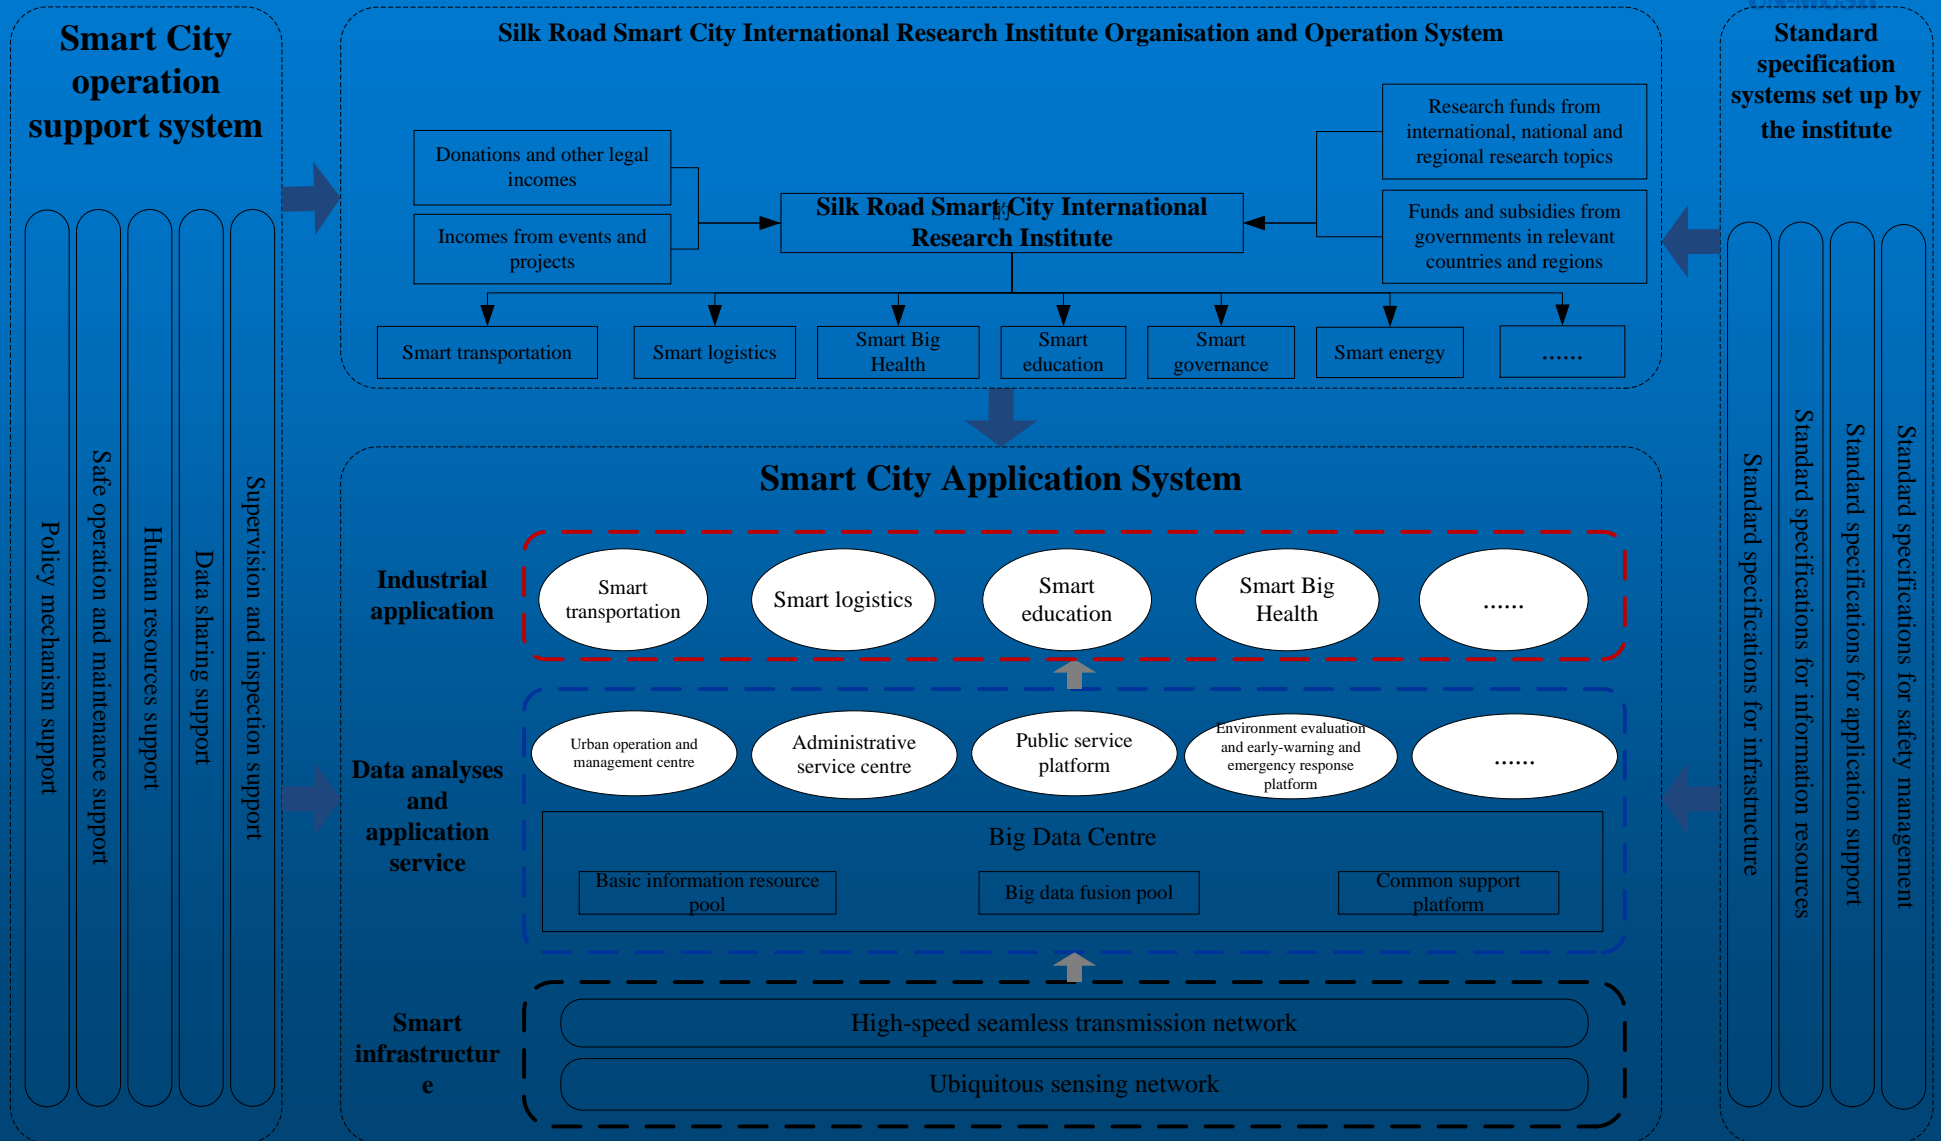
Smart City operation support system

Policy mechanism support

Safe operation and maintenance support

Human resources support

Data sharing support

Supervision and inspection support

Silk Road Smart City International Research Institute Organisation and Operation System

Donations and other legal incomes

Incomes from events and projects

Silk Road Smart City International Research Institute

Research funds from international, national and regional research topics

Funds and subsidies from governments in relevant countries and regions

Smart transportation

Smart logistics

Smart Big Health

Smart education

Smart governance

Smart energy

......

Standard specification systems set up by the institute

Standard specifications for infrastructure

Standard specifications for information resources

Standard specifications for application support

Standard specifications for safety management

Smart City Application System

Industrial application

Smart transportation

Smart logistics

Smart education

Smart Big Health

......

Data analyses and application service

Urban operation and management centre

Administrative service centre

Public service platform

Environment evaluation and early-warning and emergency response platform

......

Big Data Centre

Basic information resource pool

Big data fusion pool

Common support platform

Smart infrastructure

High-speed seamless transmission network

Ubiquitous sensing network